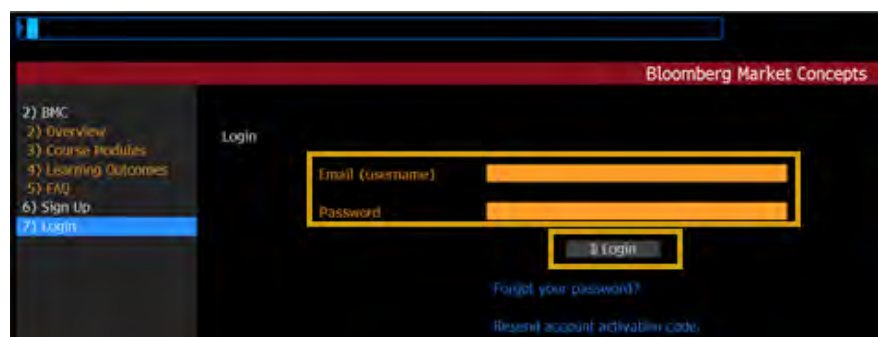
Bloomberg Market Concepts

2) BMC
2) Overview
3) Course Modules
4) Learning Outcomes
5) FAQ
6) Sign Up
7) Login

Login

Email (username)

Password

1) Login

Forgot your password?

Resend account activation code.